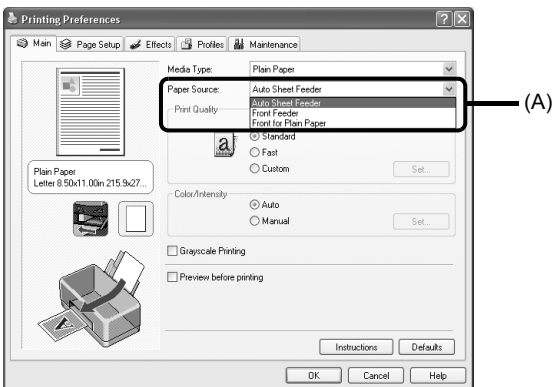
Printing Preferences

Main | Page Setup | Effects | Profiles | Maintenance

Media Type: Plain Paper

Paper Source: Auto Sheet Feeder

Auto Sheet Feeder
Front Feeder
Front for Plain Paper

(A)

Print Quality

Standard
Fast
Custom
Set...

Plain Paper
Letter 8.50x11.00in 215.9x27...

Color/Intensity
Auto
Manual
Set...

Grayscale Printing

Preview before printing

Instructions
Defaults

OK
Cancel
Help